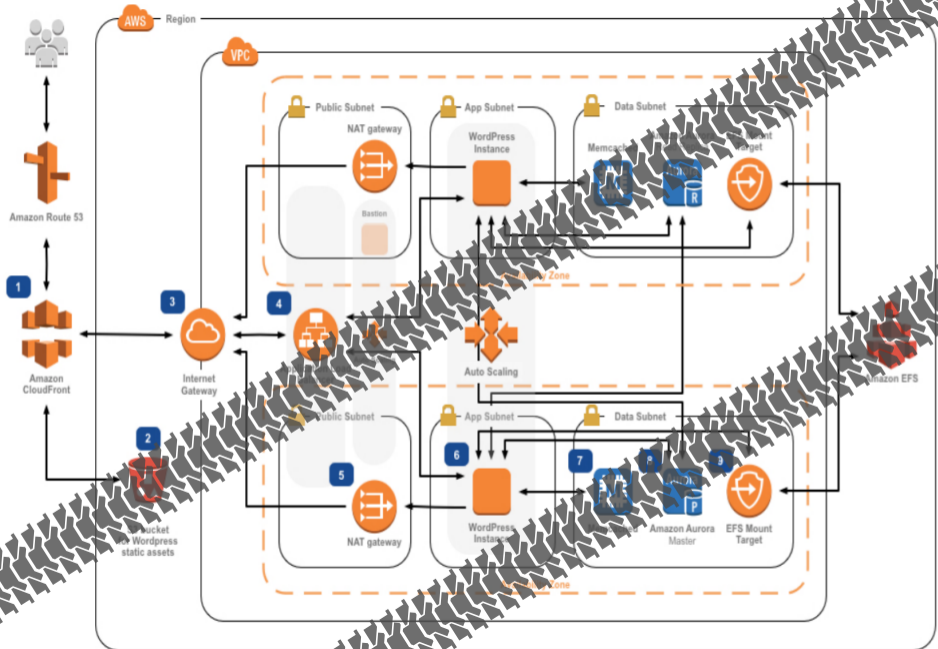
AWS Region

VPC

Amazon Route 53

1

Amazon CloudFront

2

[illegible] bucket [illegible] Wordpress static assets

3

Internet Gateway

4

Public Subnet

NAT gateway

Bastion

App Subnet

WordPress Instance

Data Subnet

Memcach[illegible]

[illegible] Target

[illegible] Zone

Auto Scaling

Amazon EFS

Public Subnet

5

NAT gateway

App Subnet

6

WordPress Instance

Data Subnet

7

Amazon Aurora Master

EFS Mount Target

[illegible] Zone